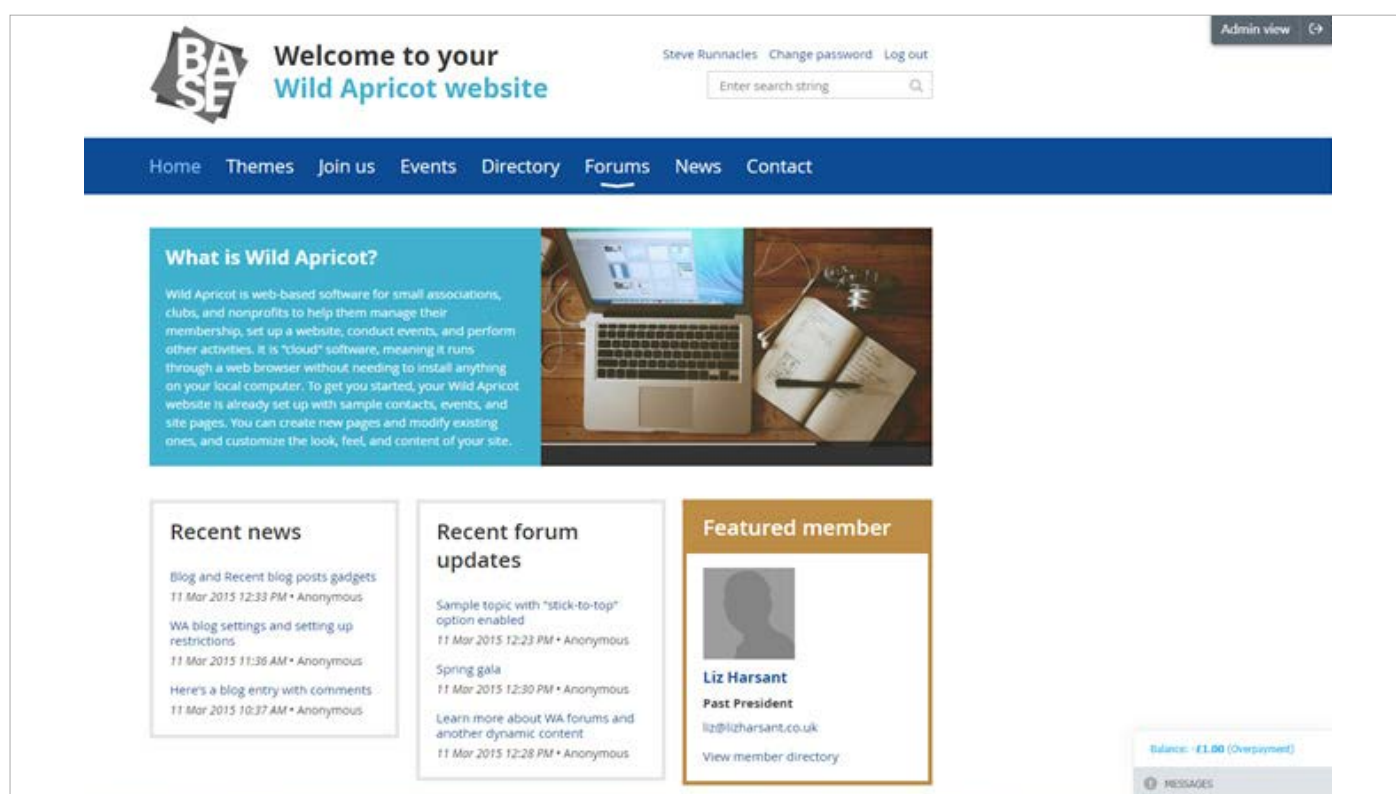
Admin view

BASE

Welcome to your
Wild Apricot website

Steve Runnacles Change password Log out

Enter search string

Home Themes Join us Events Directory Forums News Contact

What is Wild Apricot?

Wild Apricot is web-based software for small associations, clubs, and nonprofits to help them manage their membership, set up a website, conduct events, and perform other activities. It is "cloud" software, meaning it runs through a web browser without needing to install anything on your local computer. To get you started, your Wild Apricot website is already set up with sample contacts, events, and site pages. You can create new pages and modify existing ones, and customize the look, feel, and content of your site.

Recent news

Blog and Recent blog posts gadgets
11 Mar 2015 12:33 PM • Anonymous

WA blog settings and setting up restrictions
11 Mar 2015 11:36 AM • Anonymous

Here's a blog entry with comments
11 Mar 2015 10:37 AM • Anonymous

Recent forum updates

Sample topic with "stick-to-top" option enabled
11 Mar 2015 12:23 PM • Anonymous

Spring gala
11 Mar 2015 12:30 PM • Anonymous

Learn more about WA forums and another dynamic content
11 Mar 2015 12:28 PM • Anonymous

Featured member

Liz Harsant
Past President
liz@lizharsant.co.uk
View member directory

Balance: -£1.00 (Overpayment)

MESSAGES